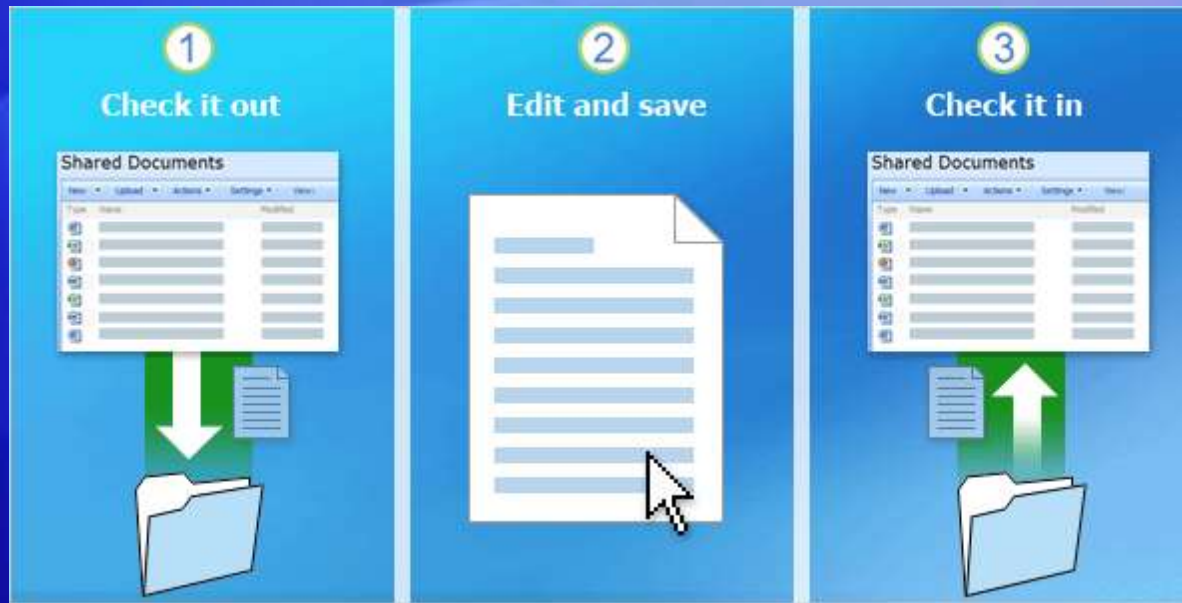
1
Check it out

Shared Documents
New • Upload • Actions • Settings • View:
Type Name Modified

2
Edit and save

3
Check it in

Shared Documents
New • Upload • Actions • Settings • View:
Type Name Modified